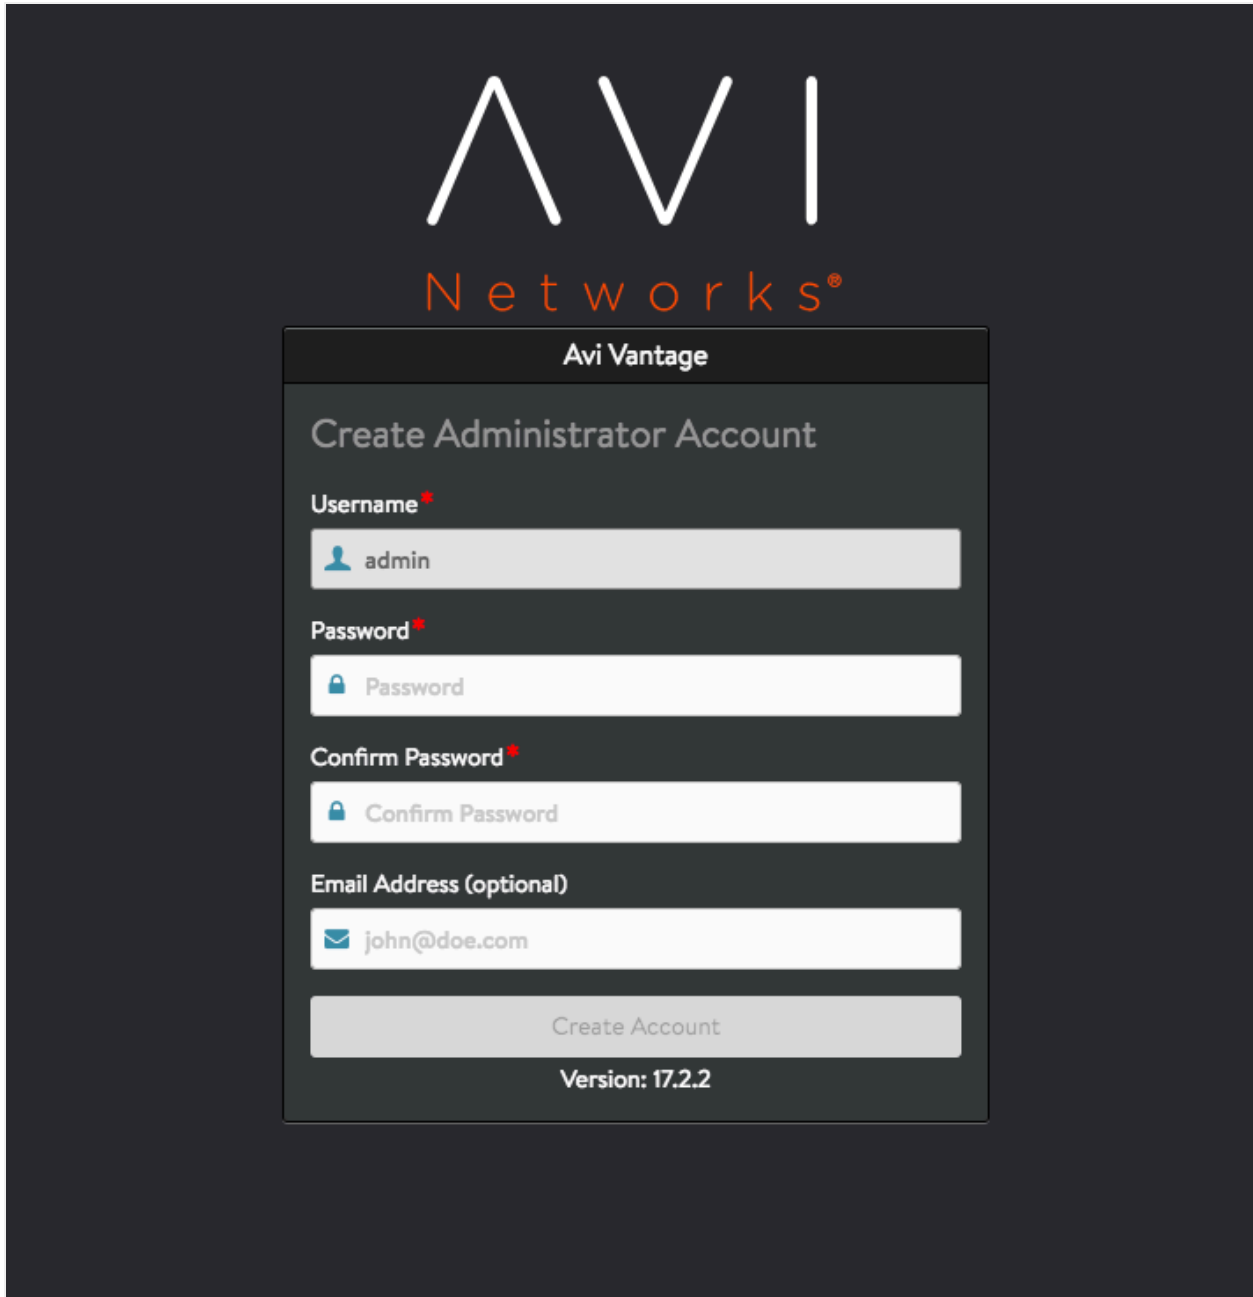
AVI
Networks®

Avi Vantage

Create Administrator Account

Username*

admin

Password*

Password

Confirm Password*

Confirm Password

Email Address (optional)

john@doe.com

Create Account

Version: 17.2.2